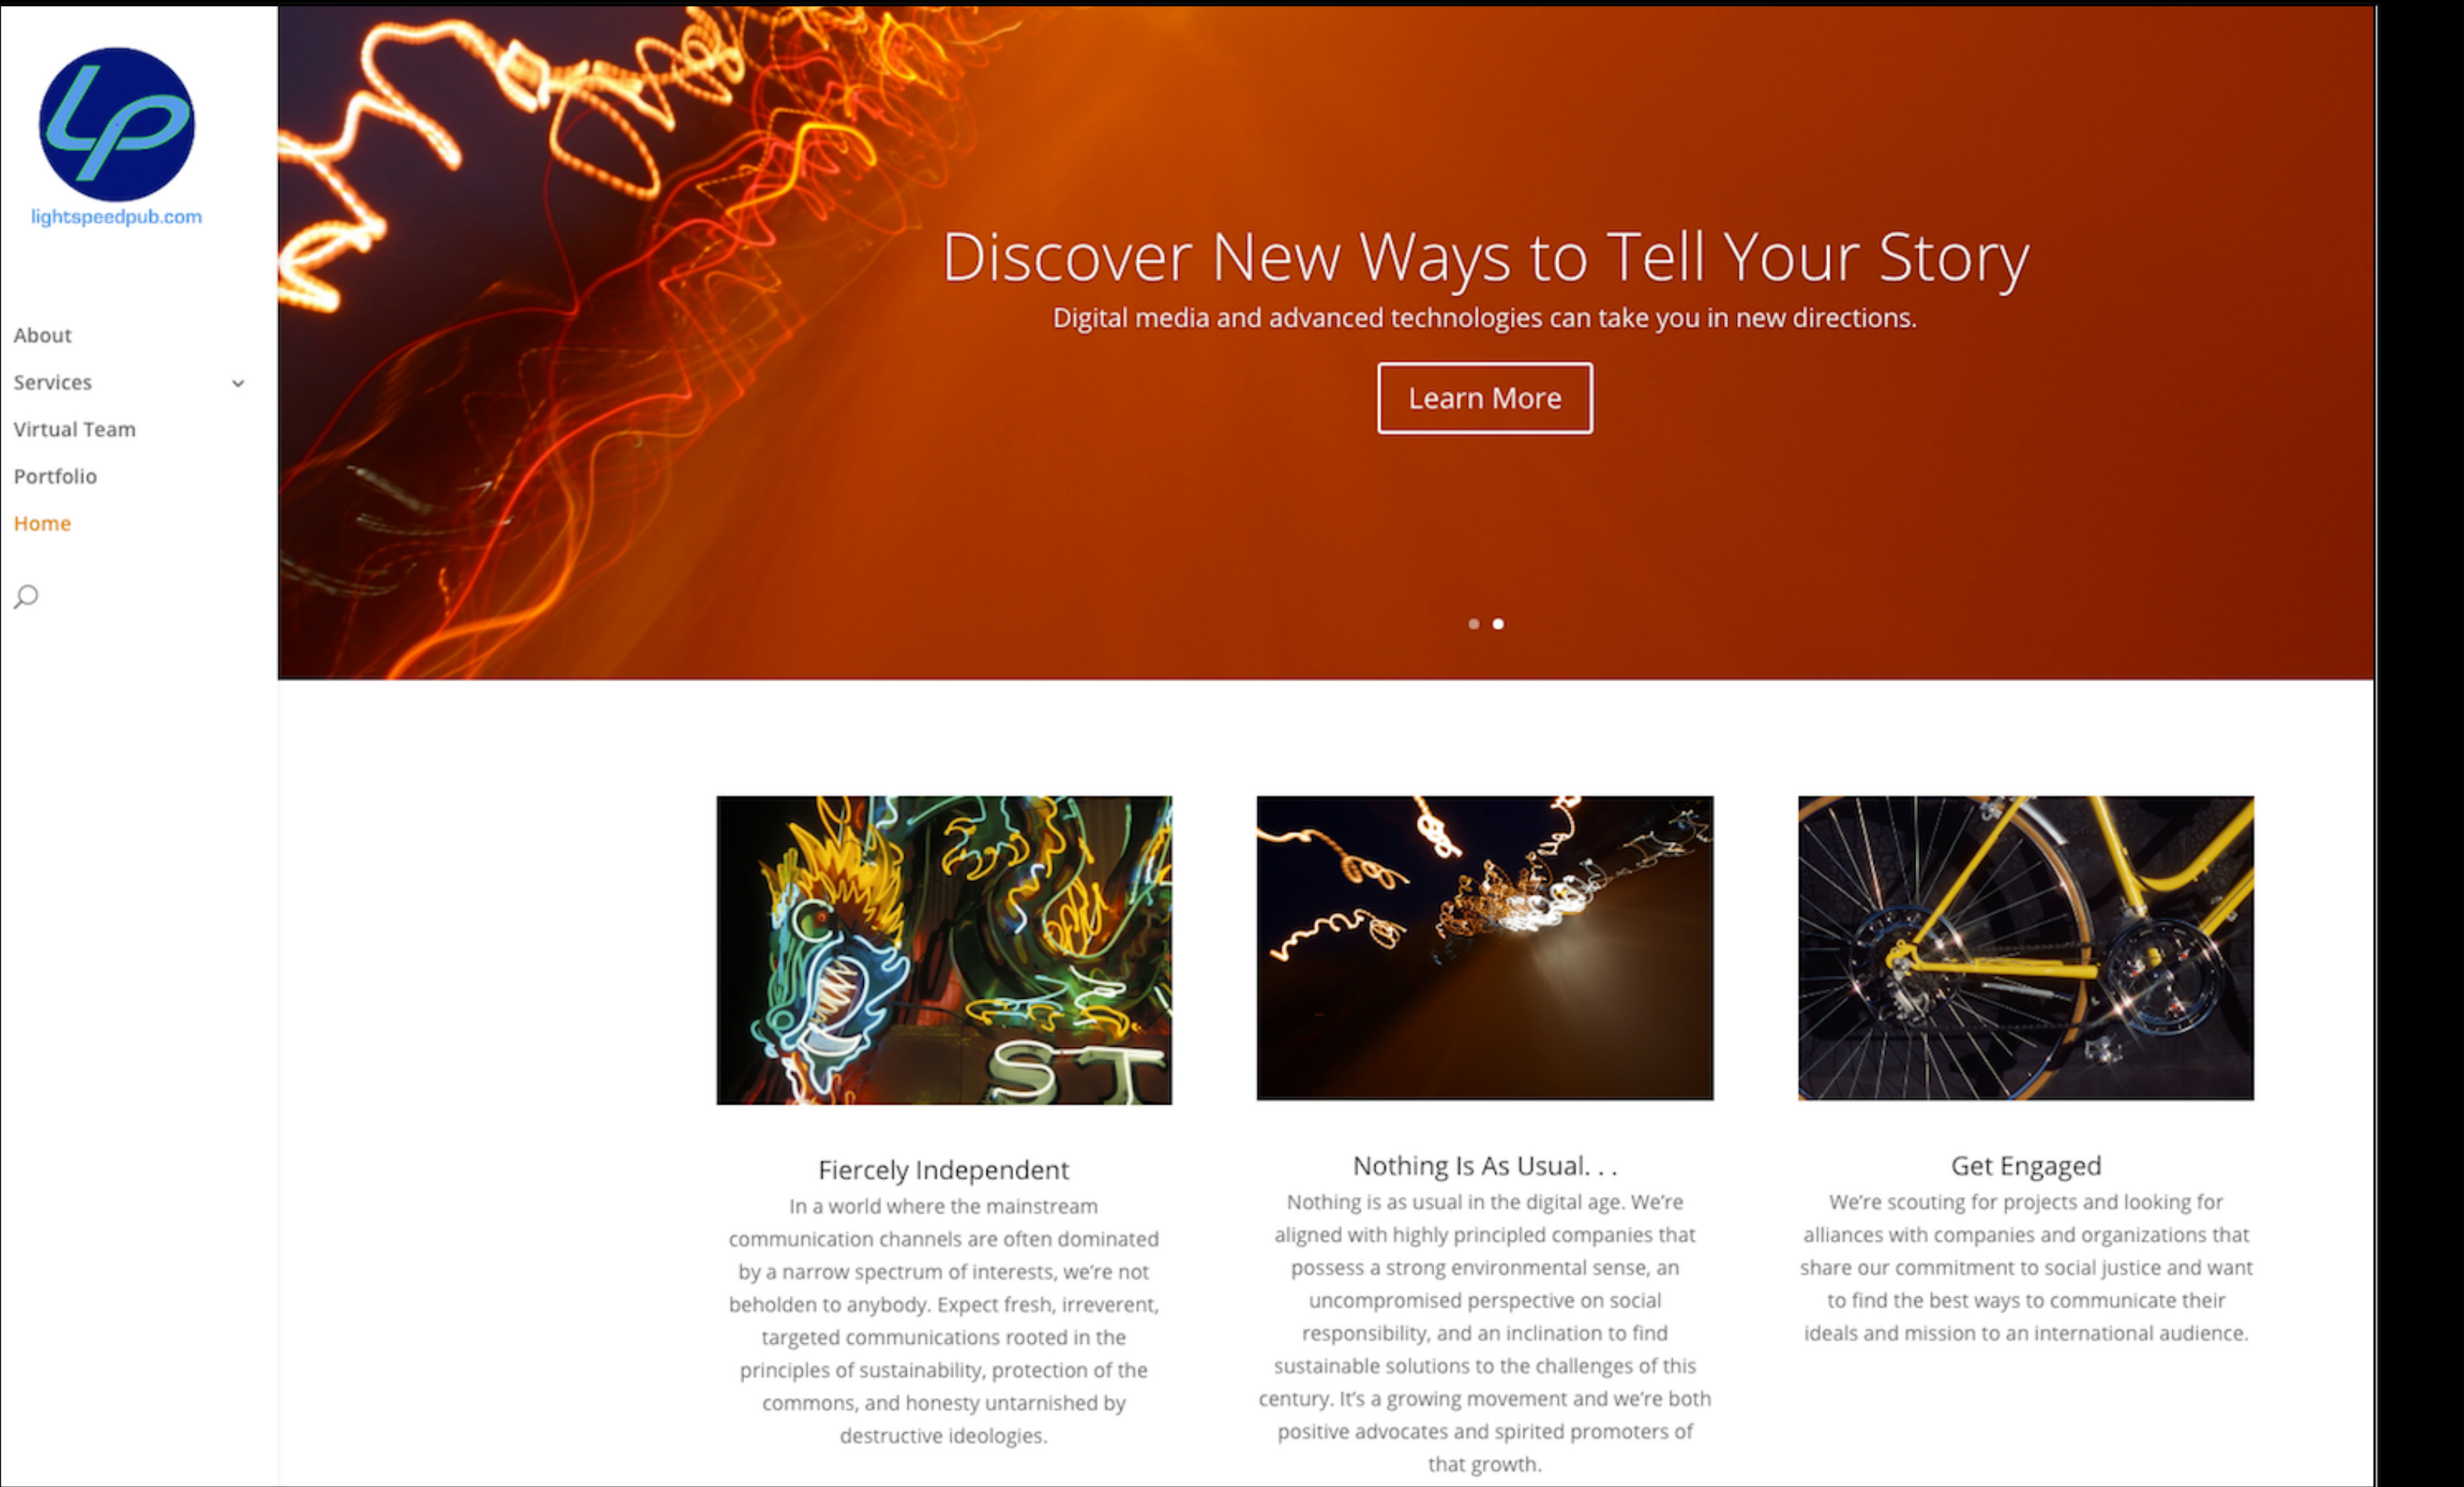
LP
lightspeedpub.com

About
Services
Virtual Team
Portfolio
Home

Discover New Ways to Tell Your Story
Digital media and advanced technologies can take you in new directions.
Learn More

ST

Fiercely Independent
In a world where the mainstream communication channels are often dominated by a narrow spectrum of interests, we're not beholden to anybody. Expect fresh, irreverent, targeted communications rooted in the principles of sustainability, protection of the commons, and honesty untarnished by destructive ideologies.

Nothing Is As Usual. . .
Nothing is as usual in the digital age. We're aligned with highly principled companies that possess a strong environmental sense, an uncompromised perspective on social responsibility, and an inclination to find sustainable solutions to the challenges of this century. It's a growing movement and we're both positive advocates and spirited promoters of that growth.

Get Engaged
We're scouting for projects and looking for alliances with companies and organizations that share our commitment to social justice and want to find the best ways to communicate their ideals and mission to an international audience.